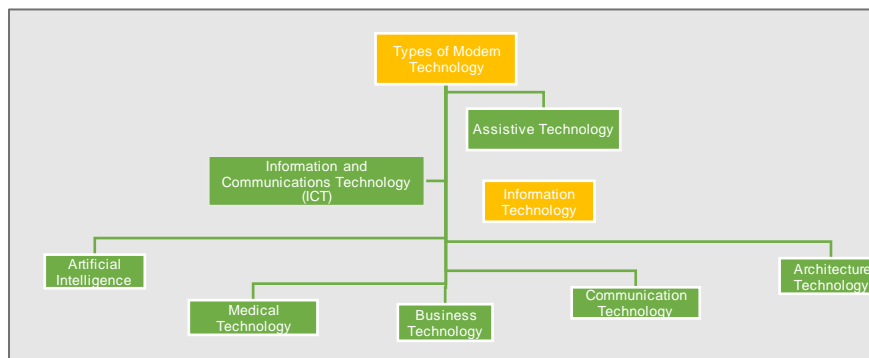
Types of Modern Technology

Assistive Technology

Information and Communications Technology (ICT)

Information Technology

Artificial Intelligence

Architecture Technology

Medical Technology

Business Technology

Communication Technology